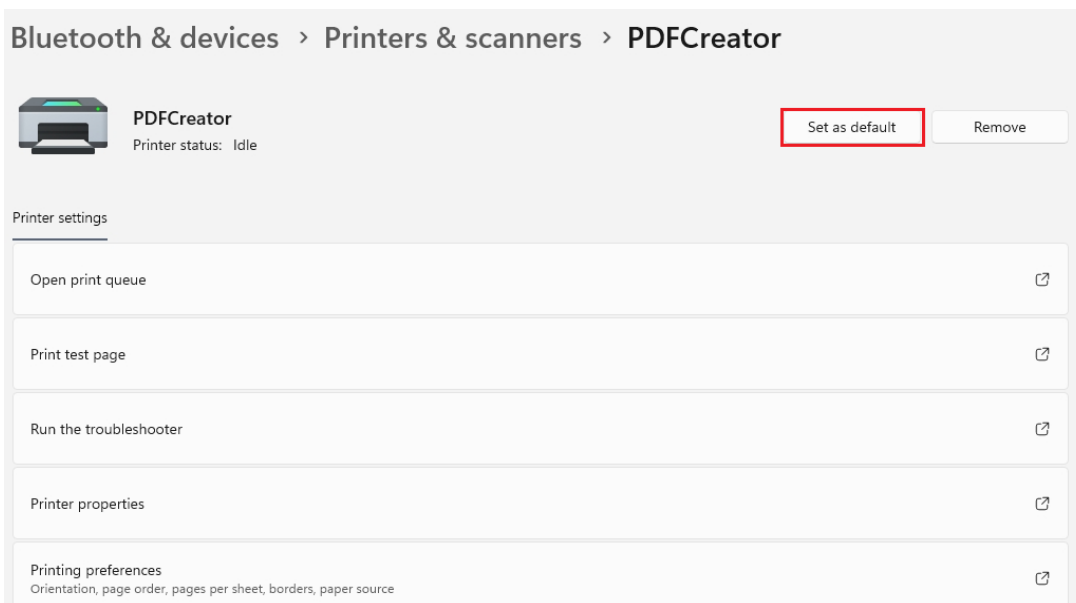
Bluetooth & devices › Printers & scanners › PDFCreator

PDFCreator
Printer status: Idle

Set as default

Remove

Printer settings

Open print queue

Print test page

Run the troubleshooter

Printer properties

Printing preferences
Orientation, page order, pages per sheet, borders, paper source